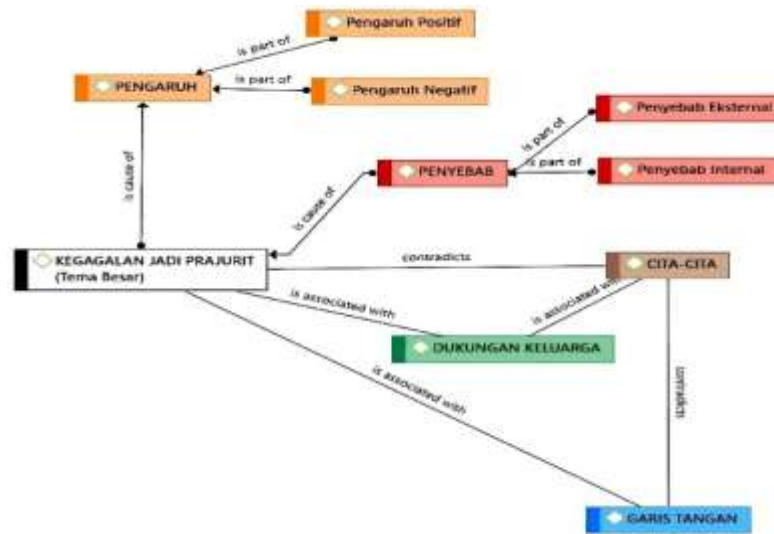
Pengaruh Positif

is part of

PENGARUH

is part of

Pengaruh Negatif

Penyebab Eksternal

is part of

is part of

Penyebab Internal

is cause of

PENYEBAB

is cause of

KEGAGALAN JADI PRAJURIT (Tema Besar)

contradicts

CITA-CITA

is associated with

is associated with

DUKUNGAN KELUARGA

is associated with

contradicts

GARIS TANGAN